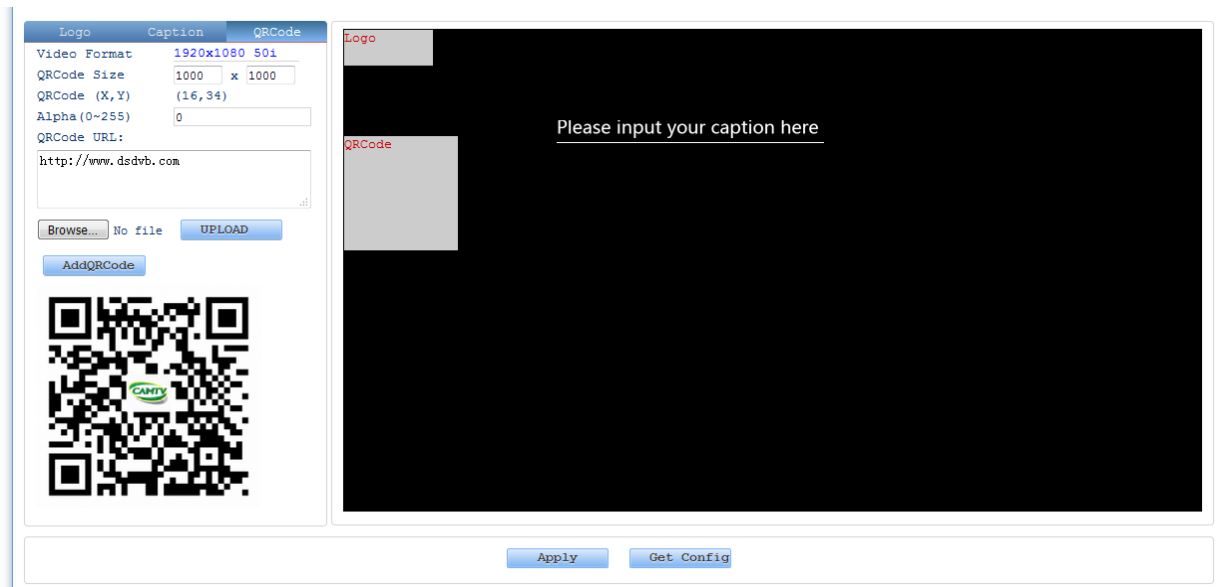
Logo Caption QRCode

Video Format 1920x1080 50i

QRCode Size 1000 x 1000

QRCode (X,Y) (16,34)

Alpha(0~255) 0

QRCode URL:

http://www.dsdvb.com

Browse... No file UPLOAD

AddQRCode

CAMTY

Logo

Please input your caption here

QRCode

Apply Get Config